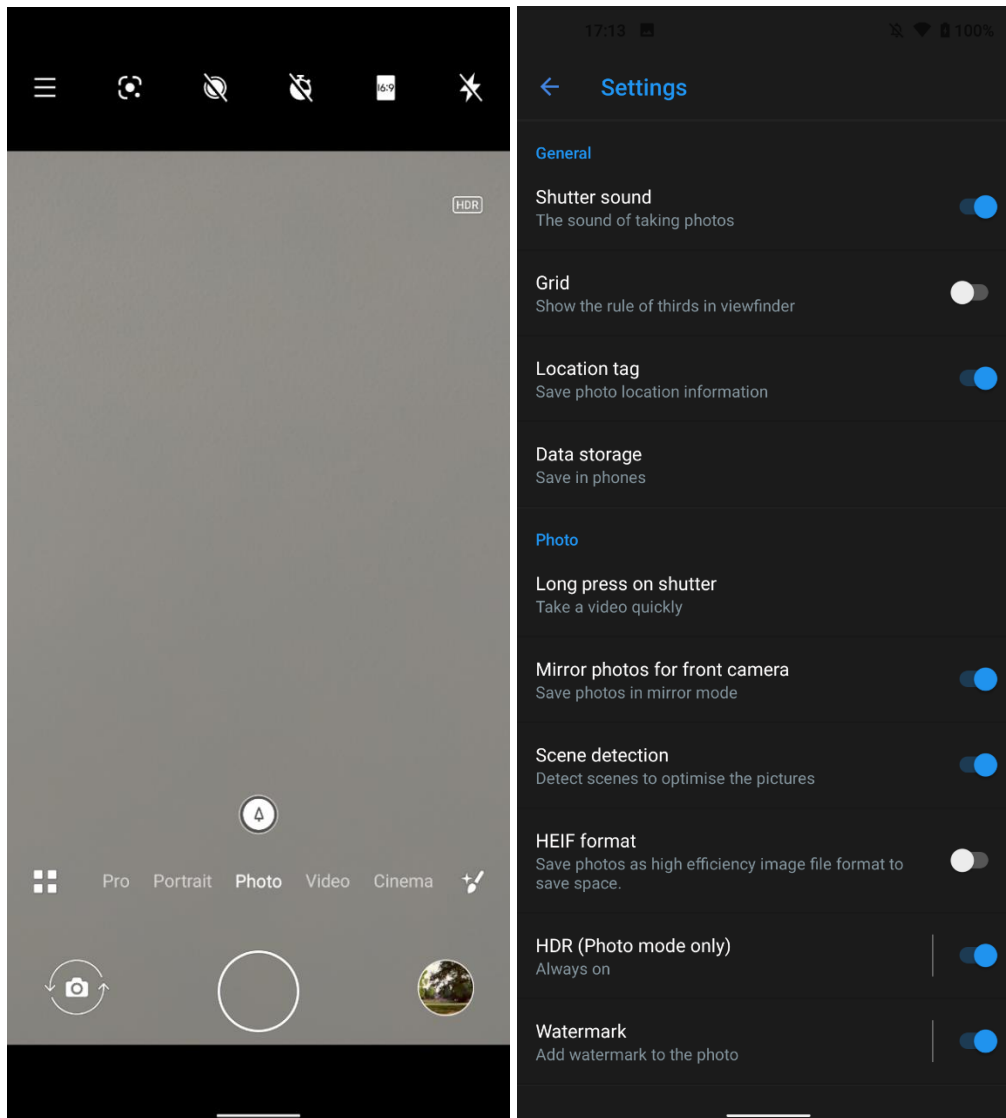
16:9

HDR

Pro Portrait Photo Video Cinema

17:13 100%

Settings

General

Shutter sound
The sound of taking photos

Grid
Show the rule of thirds in viewfinder

Location tag
Save photo location information

Data storage
Save in phones

Photo

Long press on shutter
Take a video quickly

Mirror photos for front camera
Save photos in mirror mode

Scene detection
Detect scenes to optimise the pictures

HEIF format
Save photos as high efficiency image file format to save space.

HDR (Photo mode only)
Always on

Watermark
Add watermark to the photo